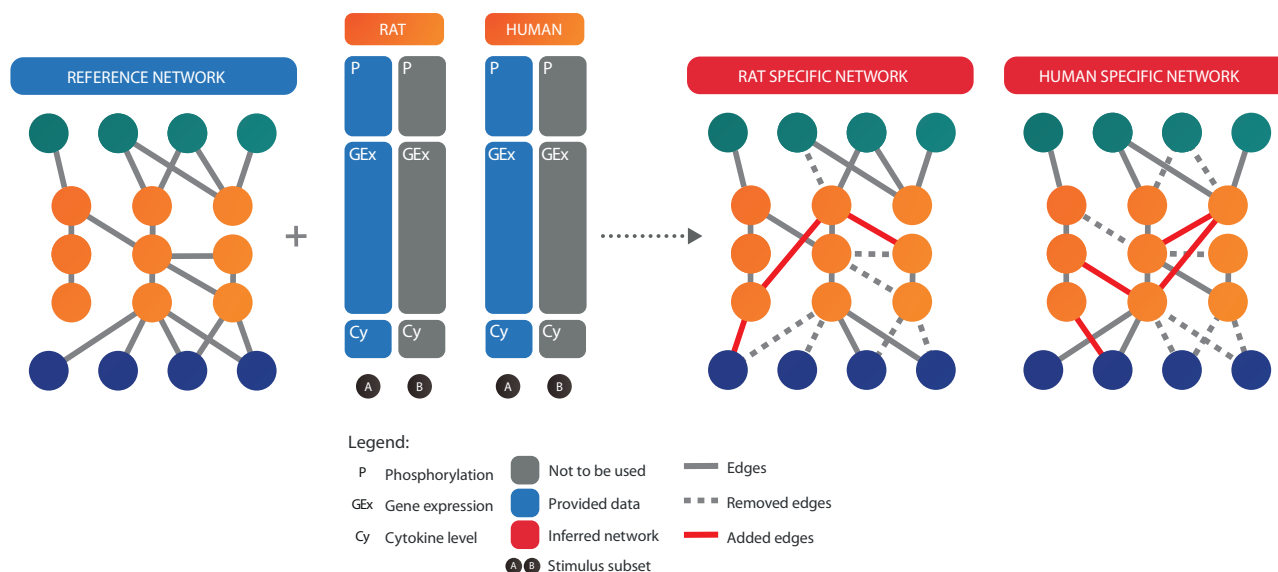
REFERENCE NETWORK

+

RAT

P P

GEx GEx

Cy Cy

A B

HUMAN

P P

GEx GEx

Cy Cy

A B

RAT SPECIFIC NETWORK

HUMAN SPECIFIC NETWORK

Legend:

P Phosphorylation

GEx Gene expression

Cy Cytokine level

Not to be used

Provided data

Inferred network

A B Stimulus subset

Edges

Removed edges

Added edges